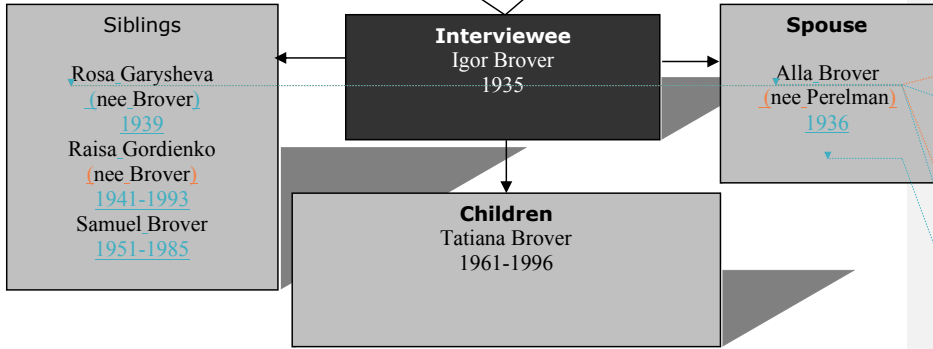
Siblings

Rosa Garysheva
(nee Brover)
1939
Raisa Gordienko
(nee Brover)
1941-1993
Samuel Brover
1951-1985

Interviewee
Igor Brover
1935

Spouse

Alla Brover
(nee Perelman)
1936

Children
Tatiana Brover
1961-1996